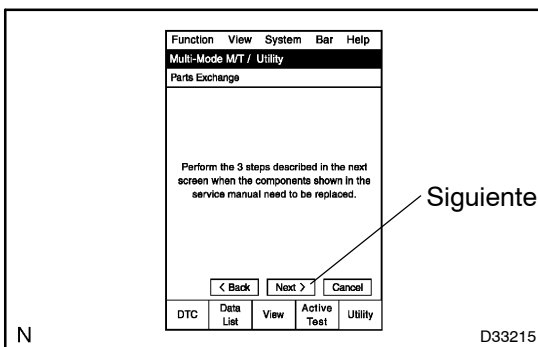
Function View System Bar Help

Multi-Mode M/T / Utility

Parts Exchange

Perform the 3 steps described in the next screen when the components shown in the service manual need to be replaced.

Siguiente

< Back Next > Cancel

DTC Data List View Active Test Utility

N

D33215